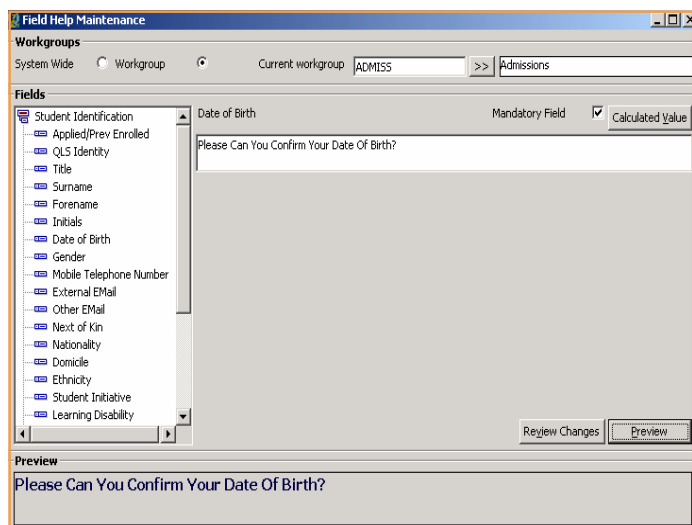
Field Help Maintenance

Workgroups

System Wide Workgroup Current workgroup ADMISS >> Admissions

Fields

Student Identification
Applied/Prev Enrolled
QLS Identity
Title
Surname
Forename
Initials
Date of Birth
Gender
Mobile Telephone Number
External EMail
Other EMail
Next of Kin
Nationality
Domicile
Ethnicity
Student Initiative
Learning Disability

Date of Birth

Mandatory Field

Calculated Value

Please Can You Confirm Your Date Of Birth?

Review Changes

Preview

Preview

Please Can You Confirm Your Date Of Birth?